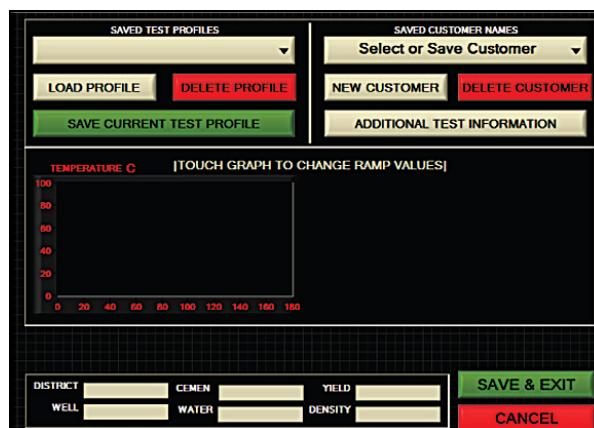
SAVED TEST PROFILES

LOAD PROFILE

DELETE PROFILE

SAVE CURRENT TEST PROFILE

SAVED CUSTOMER NAMES

Select or Save Customer

NEW CUSTOMER

DELETE CUSTOMER

ADDITIONAL TEST INFORMATION

TEMPERATURE C

|TOUCH GRAPH TO CHANGE RAMP VALUES|

100
80
60
40
20
0

0 20 40 60 80 100 120 140 160 180

DISTRICT

WELL

CEMEN

WATER

YIELD

DENSITY

SAVE & EXIT

CANCEL